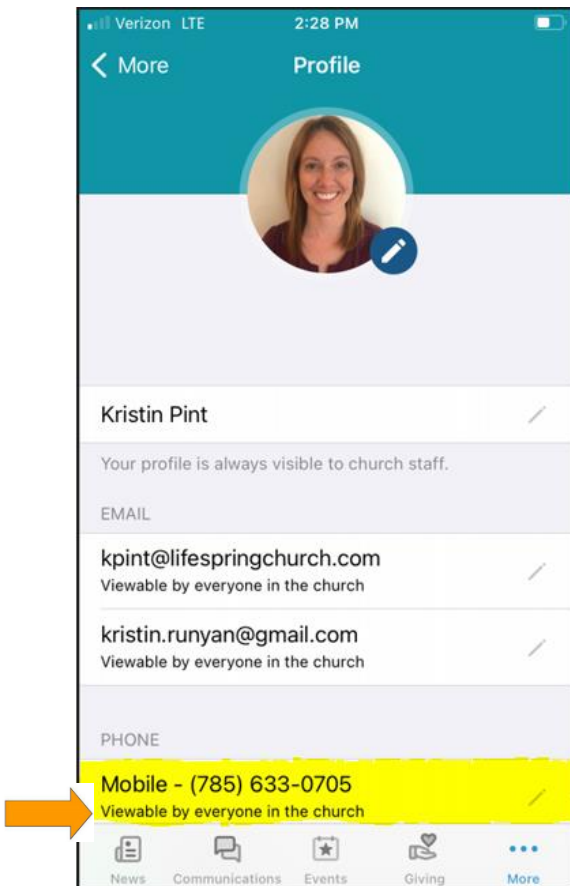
Verizon LTE 2:28 PM

< More Profile

Kristin Pint

Your profile is always visible to church staff.

EMAIL

kpint@lifespringchurch.com
Viewable by everyone in the church

kristin.runyan@gmail.com
Viewable by everyone in the church

PHONE

Mobile - (785) 633-0705
Viewable by everyone in the church

News Communications Events Giving More